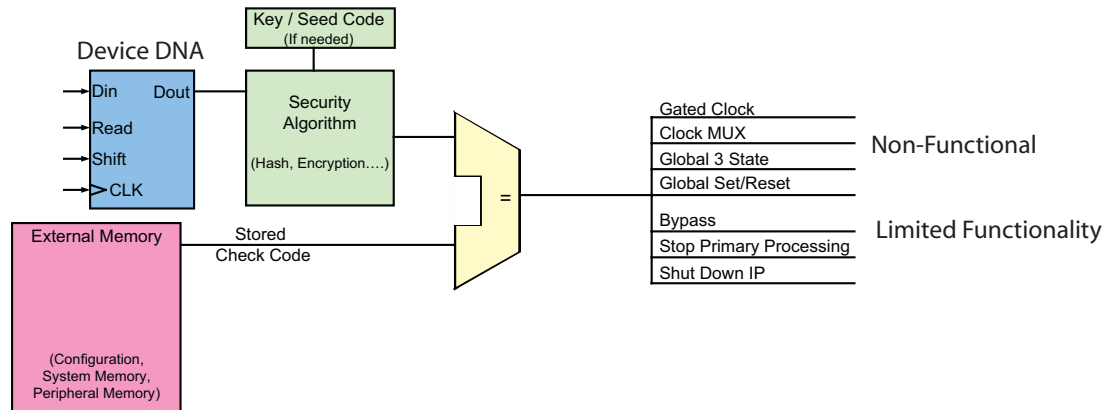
Key / Seed Code
(If needed)

Device DNA

Din
Read
Shift
CLK
Dout

Security
Algorithm

(Hash, Encryption….)

=

Gated Clock
Clock MUX
Global 3 State
Global Set/Reset

Non-Functional

Bypass
Stop Primary Processing
Shut Down IP

Limited Functionality

External Memory

Stored
Check Code

(Configuration,
System Memory,
Peripheral Memory)